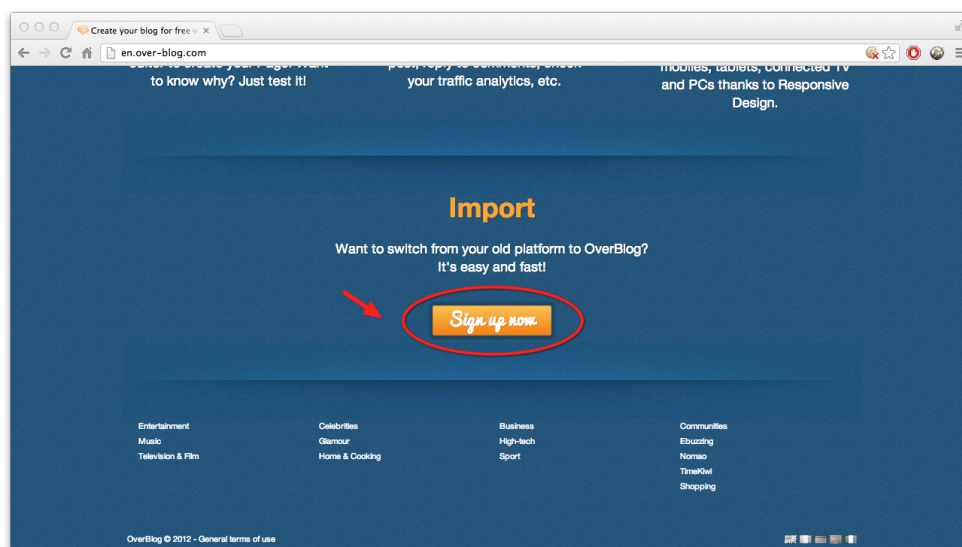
Create your blog for free w ×

en.over-blog.com

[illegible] to create your Page! Want to know why? Just test it!

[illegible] post, reply to comments, check your traffic analytics, etc.

mobiles, tablets, connected TV and PCs thanks to Responsive Design.

Import

Want to switch from your old platform to OverBlog? It's easy and fast!

Sign up now

Entertainment
Music
Television & Film

Celebrities
Glamour
Home & Cooking

Business
High-tech
Sport

Communities
Ebuzzing
Nomao
TimeKwi
Shopping

OverBlog © 2012 - General terms of use